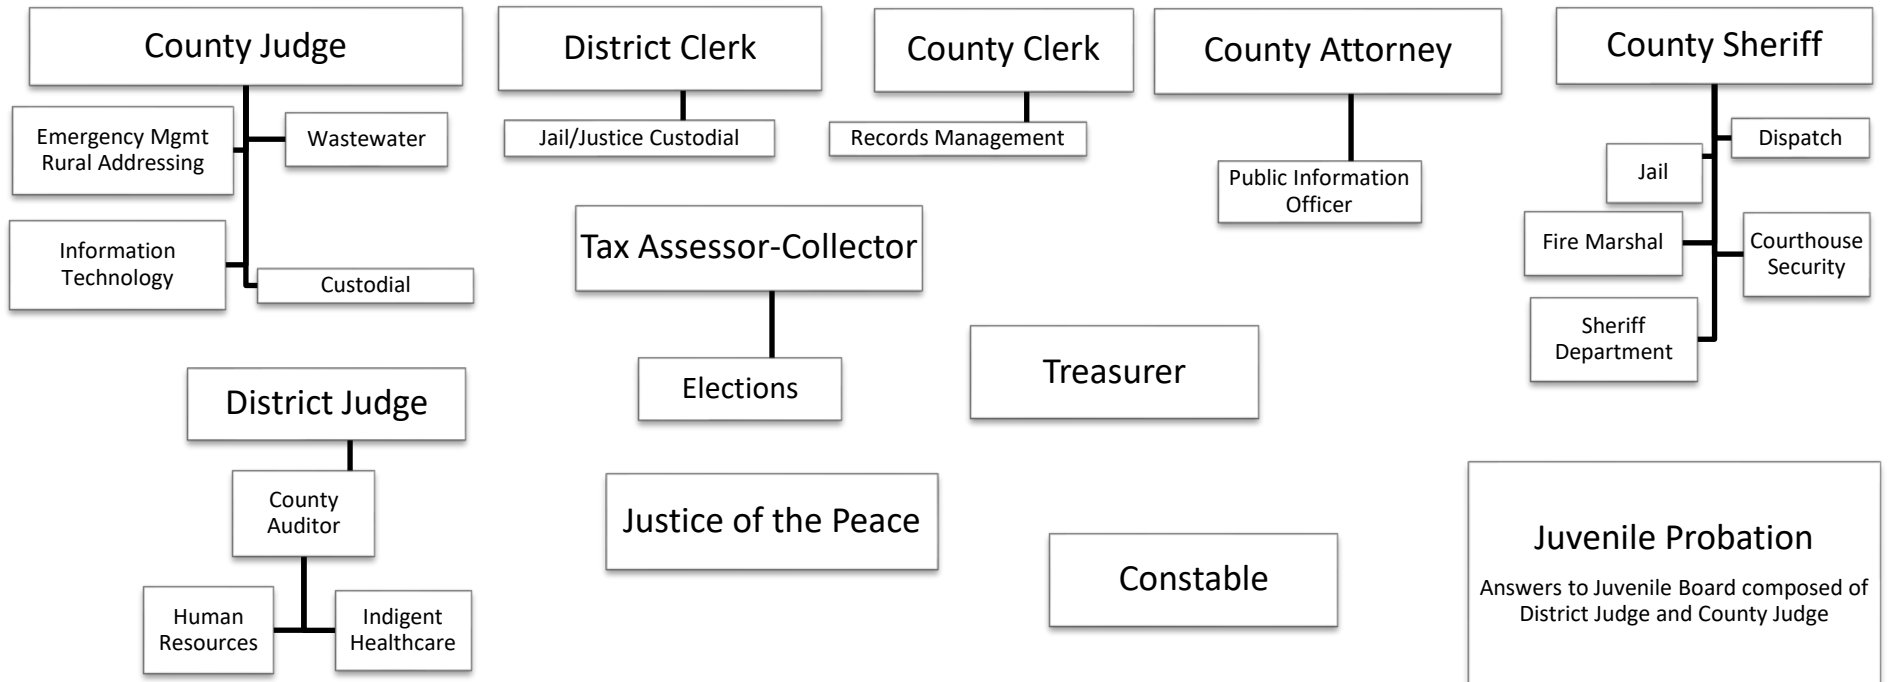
County Judge

Emergency Mgmt
Rural Addressing

Wastewater

Information Technology

Custodial

District Clerk

Jail/Justice Custodial

County Clerk

Records Management

County Attorney

Public Information Officer

County Sheriff

Dispatch

Jail

Fire Marshal

Courthouse Security

Sheriff Department

Tax Assessor-Collector

Elections

Treasurer

District Judge

County Auditor

Human Resources

Indigent Healthcare

Justice of the Peace

Constable

Juvenile Probation

Answers to Juvenile Board composed of District Judge and County Judge